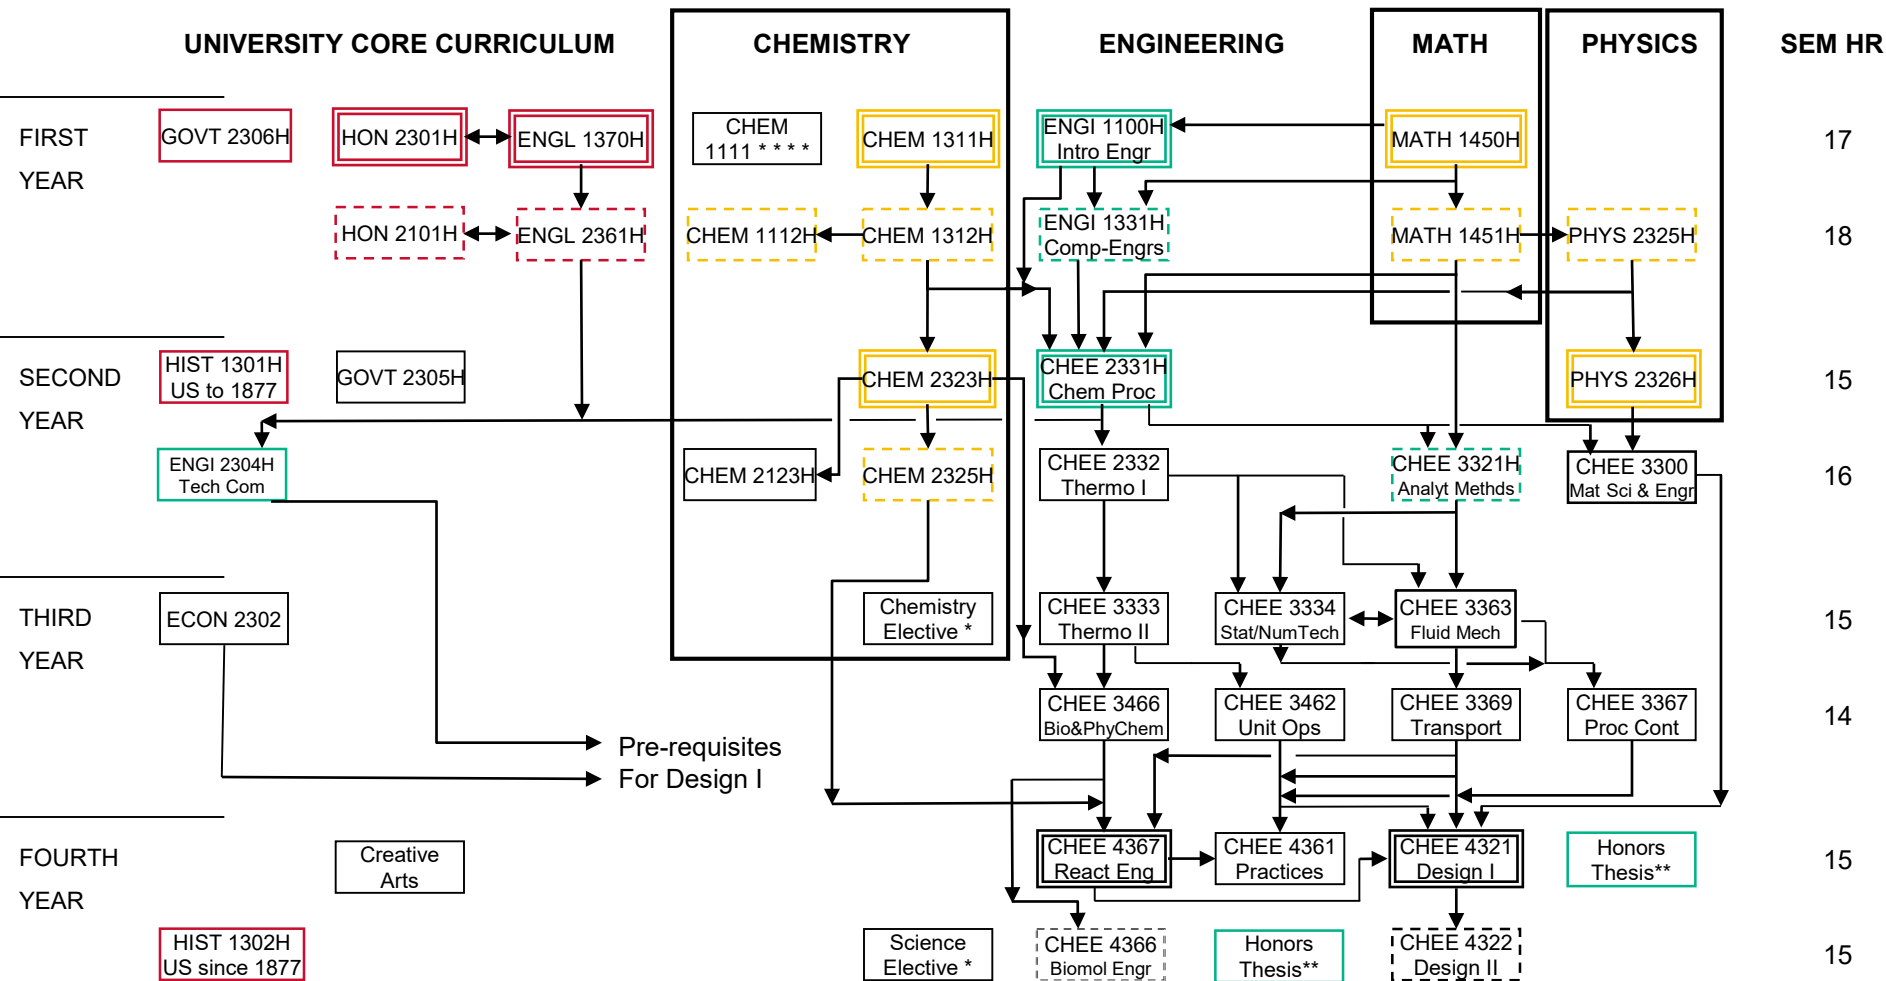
UNIVERSITY CORE CURRICULUM

CHEMISTRY

ENGINEERING

MATH

PHYSICS

SEM HR

FIRST YEAR

GOVT 2306H

HON 2301H

ENGL 1370H

CHEM 1111 * * * *

CHEM 1311H

ENGI 1100H Intro Engr

MATH 1450H

17

HON 2101H

ENGL 2361H

CHEM 1112H

CHEM 1312H

ENGI 1331H Comp-Engrs

MATH 1451H

PHYS 2325H

18

SECOND YEAR

HIST 1301H US to 1877

GOVT 2305H

CHEM 2323H

CHEE 2331H Chem Proc

PHYS 2326H

15

ENGI 2304H Tech Com

CHEM 2123H

CHEM 2325H

CHEE 2332 Thermo I

CHEE 3321H Analyt Methds

CHEE 3300 Mat Sci & Engr

16

THIRD YEAR

ECON 2302

Chemistry Elective *

CHEE 3333 Thermo II

CHEE 3334 Stat/NumTech

CHEE 3363 Fluid Mech

15

CHEE 3466 Bio&PhyChem

CHEE 3462 Unit Ops

CHEE 3369 Transport

CHEE 3367 Proc Cont

14

Pre-requisites For Design I

FOURTH YEAR

Creative Arts

CHEE 4367 React Eng

CHEE 4361 Practices

CHEE 4321 Design I

Honors Thesis**

15

HIST 1302H US since 1877

Science Elective *

CHEE 4366 Biomol Engr

Honors Thesis**

CHEE 4322 Design II

15